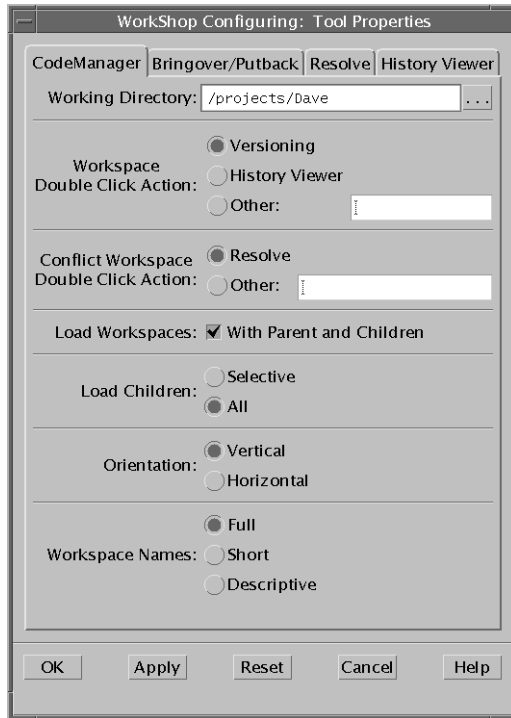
WorkShop Configuring: Tool Properties

CodeManager | Bringover/Putback | Resolve | History Viewer

Working Directory: /projects/Dave ...

Workspace Double Click Action: Versioning
History Viewer
Other:

Conflict Workspace Double Click Action: Resolve
Other:

Load Workspaces: With Parent and Children

Load Children: Selective
All

Orientation: Vertical
Horizontal

Workspace Names: Full
Short
Descriptive

OK Apply Reset Cancel Help